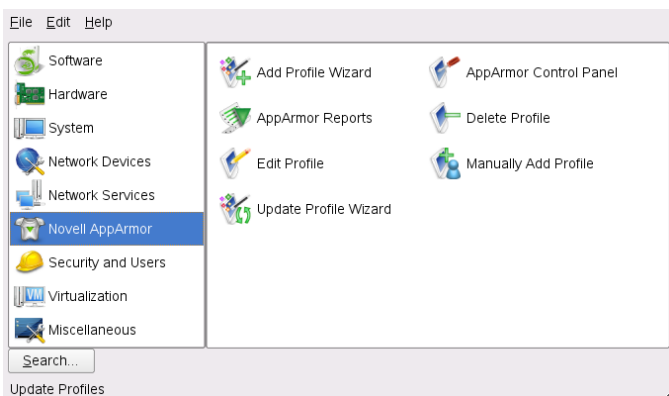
File Edit Help

Software
Hardware
System
Network Devices
Network Services
Novell AppArmor
Security and Users
Virtualization
Miscellaneous

Add Profile Wizard
AppArmor Control Panel
AppArmor Reports
Delete Profile
Edit Profile
Manually Add Profile
Update Profile Wizard

Search...

Update Profiles